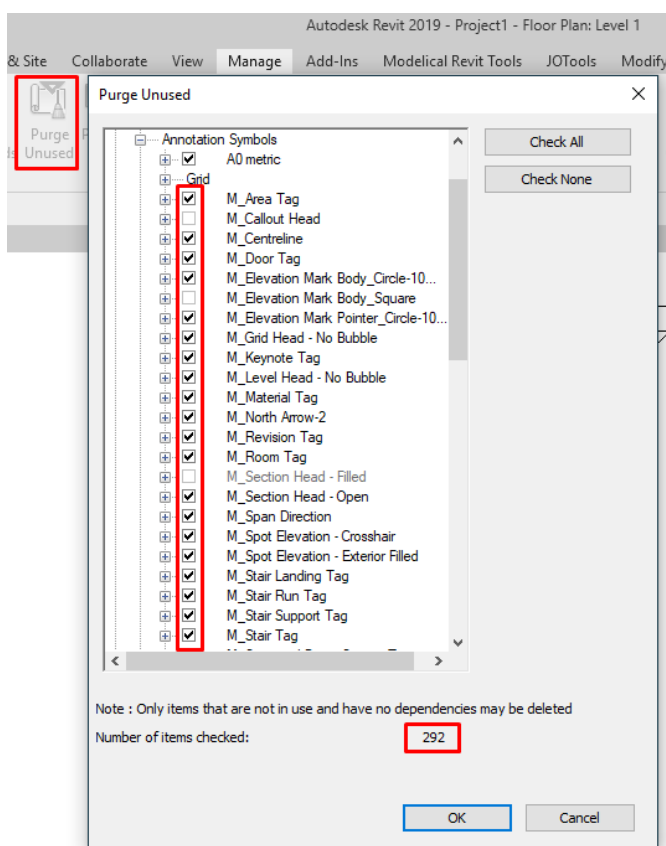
Autodesk Revit 2019 - Project1 - Floor Plan: Level 1

& Site Collaborate View Manage Add-Ins Modelical Revit Tools JOTools Modify

Purge Unused

Purge Unused

Annotation Symbols
A0 metric
Grid
M_Area Tag
M_Callout Head
M_Centreline
M_Door Tag
M_Elevation Mark Body_Circle-10...
M_Elevation Mark Body_Square
M_Elevation Mark Pointer_Circle-10...
M_Grid Head - No Bubble
M_Keynote Tag
M_Level Head - No Bubble
M_Material Tag
M_North Arrow-2
M_Revision Tag
M_Room Tag
M_Section Head - Filled
M_Section Head - Open
M_Span Direction
M_Spot Elevation - Crosshair
M_Spot Elevation - Exterior Filled
M_Stair Landing Tag
M_Stair Run Tag
M_Stair Support Tag
M_Stair Tag
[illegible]

Check All

Check None

Note : Only items that are not in use and have no dependencies may be deleted

Number of items checked: 292

OK

Cancel